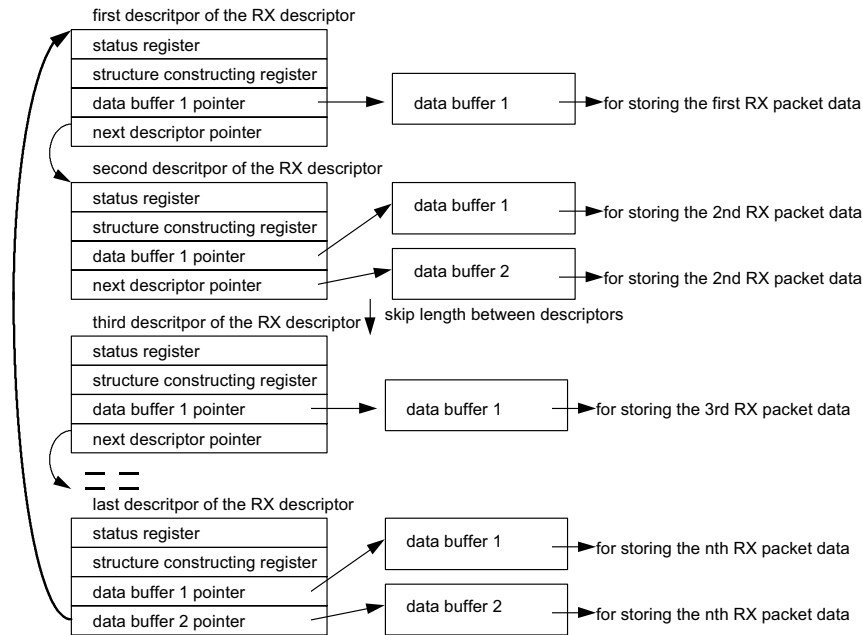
first descritpor of the RX descriptor

status register
structure constructing register
data buffer 1 pointer
next descriptor pointer

data buffer 1
for storing the first RX packet data

second descritpor of the RX descriptor

status register
structure constructing register
data buffer 1 pointer
next descriptor pointer

data buffer 1
for storing the 2nd RX packet data
data buffer 2
for storing the 2nd RX packet data

skip length between descriptors

third descritpor of the RX descriptor

status register
structure constructing register
data buffer 1 pointer
next descriptor pointer

data buffer 1
for storing the 3rd RX packet data

last descritpor of the RX descriptor

status register
structure constructing register
data buffer 1 pointer
data buffer 2 pointer

data buffer 1
for storing the nth RX packet data
data buffer 2
for storing the nth RX packet data